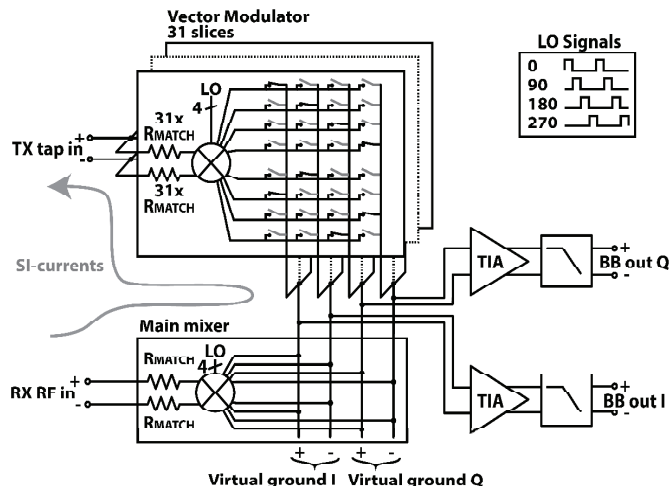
Vector Modulator
31 slices

LO Signals
0
90
180
270

LO
4

31x
RMATCH

31x
RMATCH

TX tap in
+
-

SI-currents

TIA

BB out Q
+
-

Main mixer

RMATCH
LO
4

RMATCH

RX RF in
+
-

TIA

BB out I
+
-

+ -
+ -
Virtual ground I Virtual ground Q